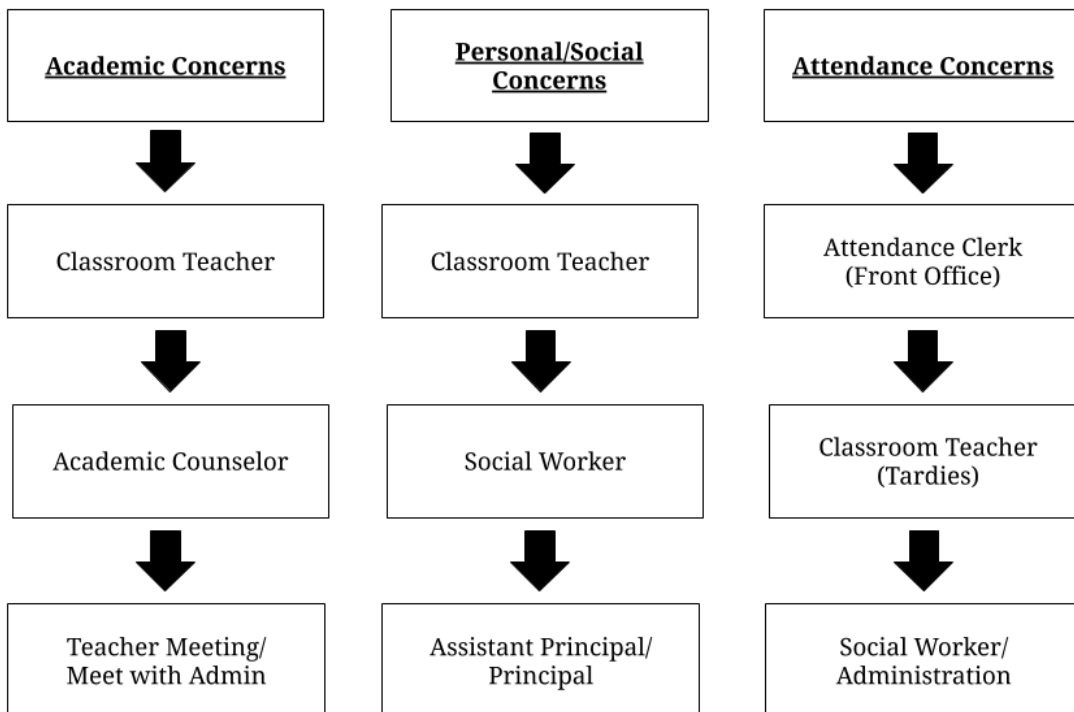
Academic Concerns

Classroom Teacher

Academic Counselor

Teacher Meeting/ Meet with Admin

Personal/Social Concerns

Classroom Teacher

Social Worker

Assistant Principal/ Principal

Attendance Concerns

Attendance Clerk (Front Office)

Classroom Teacher (Tardies)

Social Worker/ Administration